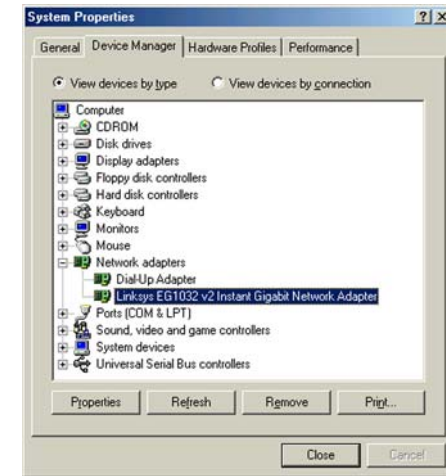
System Properties

?

X

General

Device Manager

Hardware Profiles

Performance

View devices by type

View devices by connection

Computer

CDROM

Disk drives

Display adapters

Floppy disk controllers

Hard disk controllers

Keyboard

Monitors

Mouse

Network adapters

Dial-Up Adapter

Linksys EG1032 v2 Instant Gigabit Network Adapter

Ports (COM & LPT)

Sound, video and game controllers

System devices

Universal Serial Bus controllers

Properties

Refresh

Remove

Print...

Close

Cancel